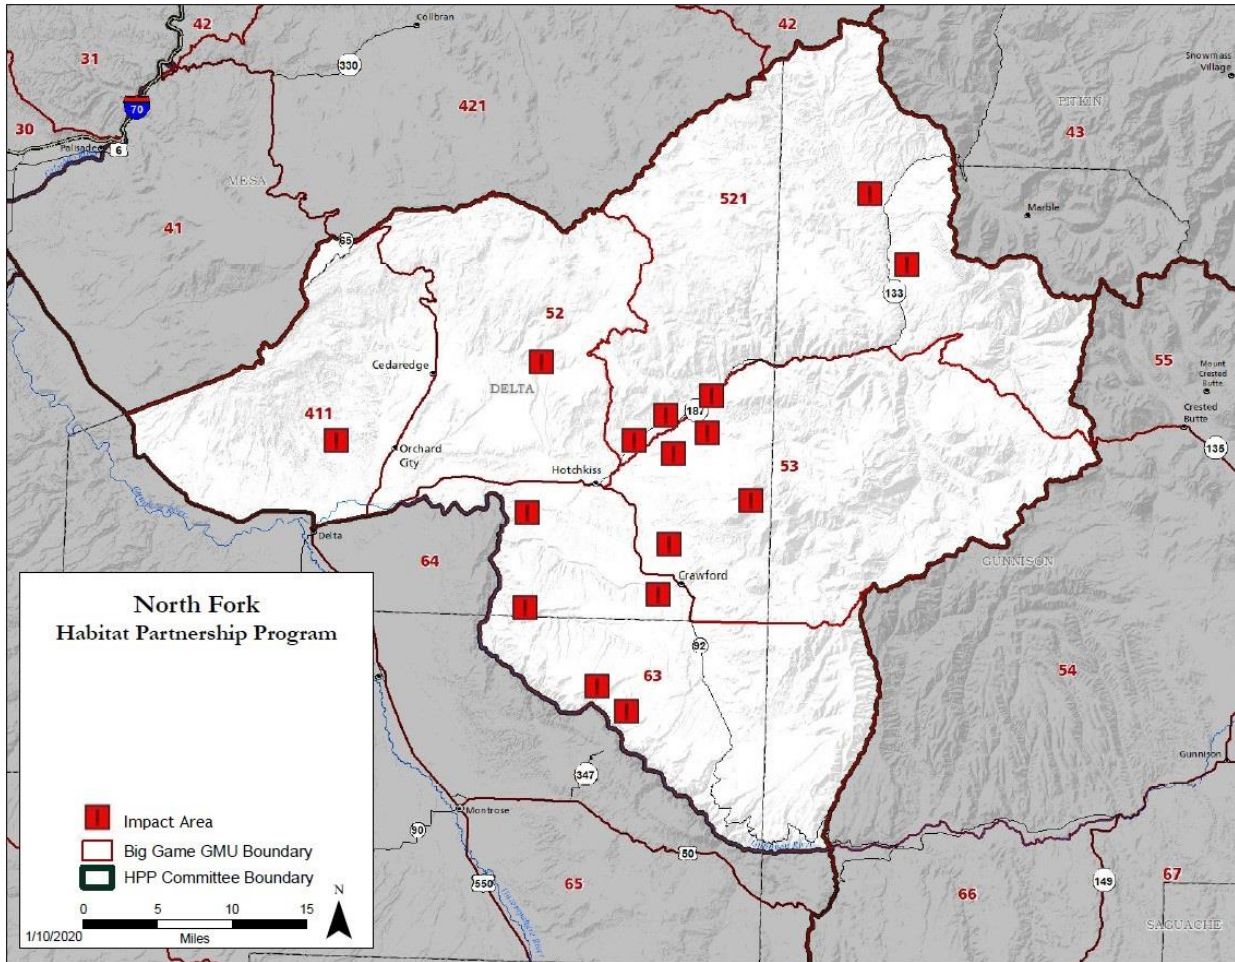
42
Collbran
42
31
330
Snowmass Village
70
421
PITKIN
30
Palisade
6
43
MESA
521
41
Marble
65
133
52
55
Cedaredge
Mount Crested Butte
DELTA
411
187
Crested Butte
Orchard City
135
Hotchkiss
53
Delta
64
GUNNISON
Crawford
North Fork
Habitat Partnership Program
92
63
54
Gunnison
347
Montrose
90
50
550
65
149
66
67
SAGUACHE
Impact Area
Big Game GMU Boundary
HPP Committee Boundary
N
0 5 10 15
Miles
1/10/2020